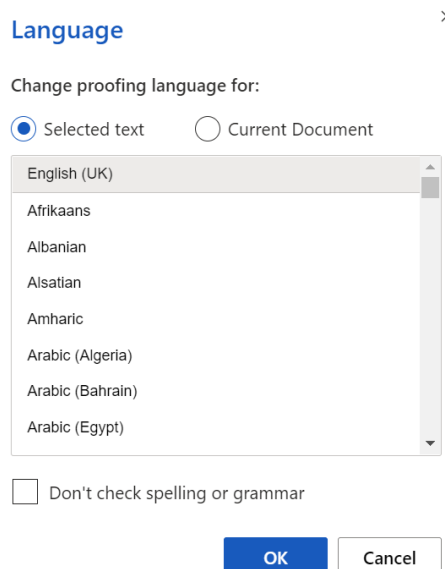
Language

×

Change proofing language for:

Selected text

Current Document

English (UK)
Afrikaans
Albanian
Alsatian
Amharic
Arabic (Algeria)
Arabic (Bahrain)
Arabic (Egypt)

Don't check spelling or grammar

OK

Cancel